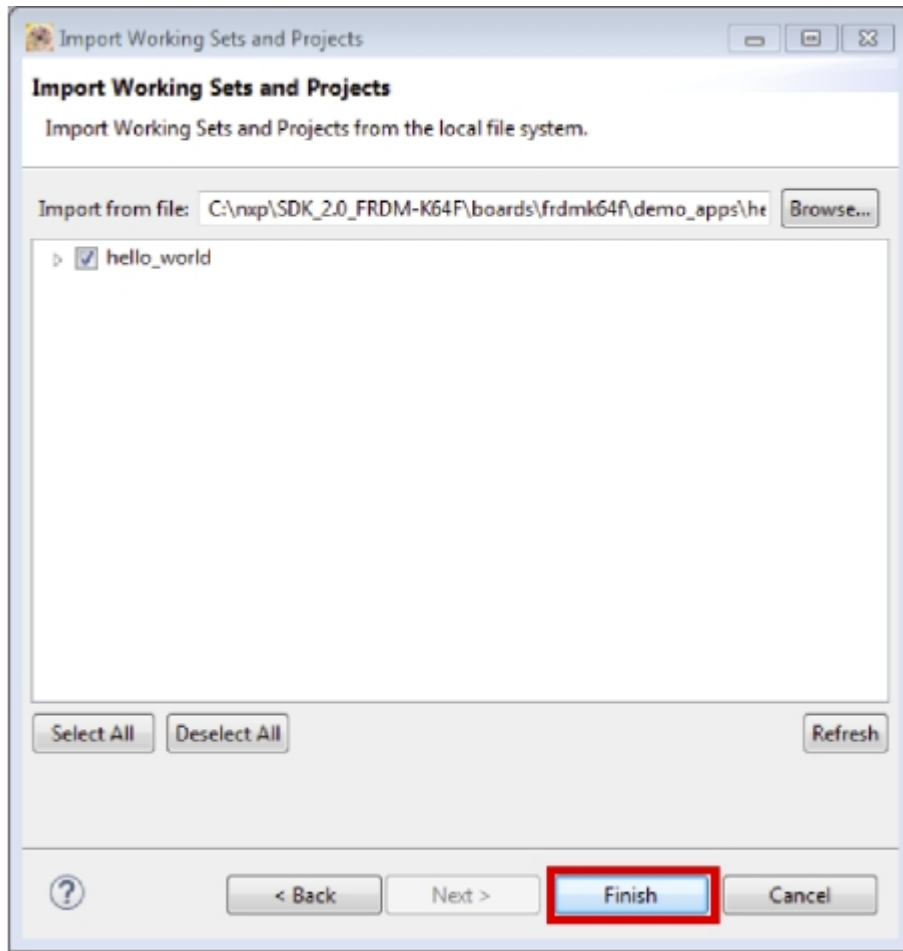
Import Working Sets and Projects

Import Working Sets and Projects

Import Working Sets and Projects from the local file system.

Import from file: C:\nxp\SDK_2.0_FRDM-K64F\boards\frdmk64f\demo_apps\he

Browse...

hello_world

Select All

Deselect All

Refresh

?

< Back

Next >

Finish

Cancel